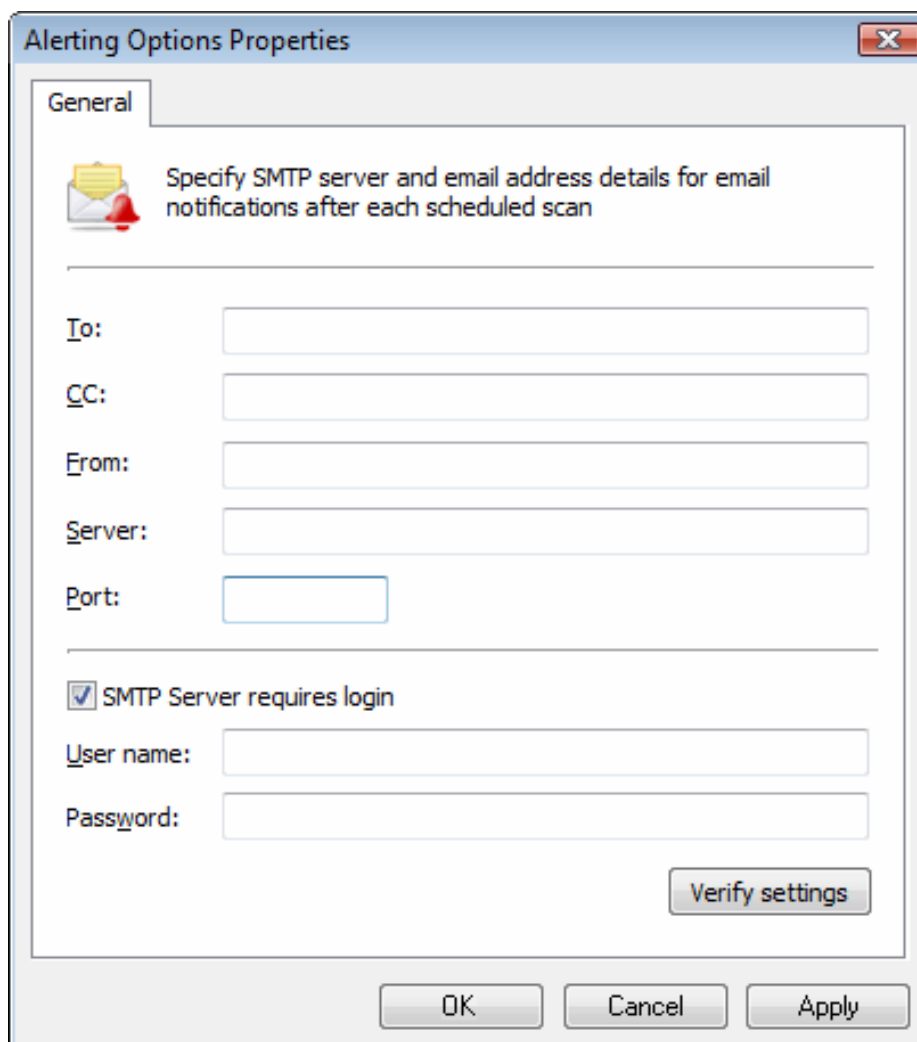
Alerting Options Properties

General

Specify SMTP server and email address details for email notifications after each scheduled scan

To:

CC:

From:

Server:

Port:

SMTP Server requires login

User name:

Password:

Verify settings

OK

Cancel

Apply